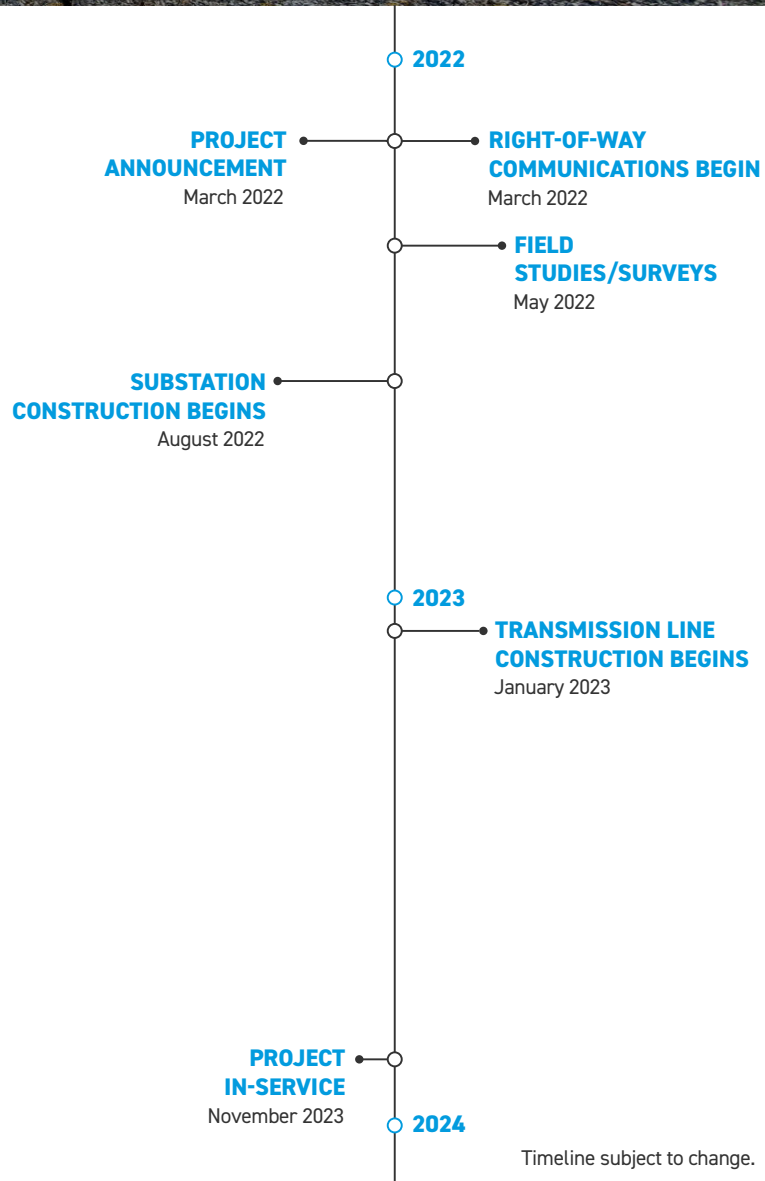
2022

PROJECT ANNOUNCEMENT
March 2022

RIGHT-OF-WAY COMMUNICATIONS BEGIN
March 2022

FIELD STUDIES/SURVEYS
May 2022

SUBSTATION CONSTRUCTION BEGINS
August 2022

2023

TRANSMISSION LINE CONSTRUCTION BEGINS
January 2023

PROJECT IN-SERVICE
November 2023

2024

Timeline subject to change.